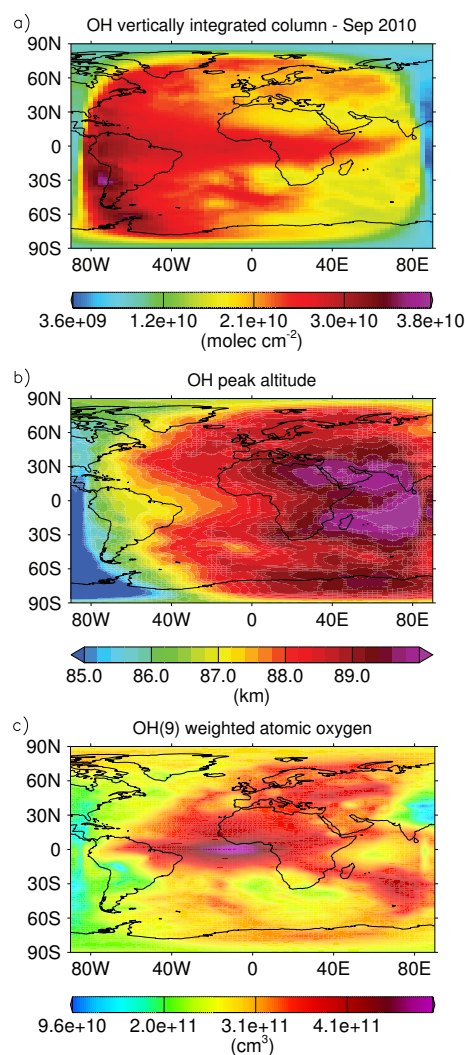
a)
OH vertically integrated column - Sep 2010
90N
60N
30N
0
30S
60S
90S
80W 40W 0 40E 80E
3.6e+09 1.2e+10 2.1e+10 3.0e+10 3.8e+10
(molec cm$^{-2}$)

b)
OH peak altitude
90N
60N
30N
0
30S
60S
90S
80W 40W 0 40E 80E
85.0 86.0 87.0 88.0 89.0
(km)

c)
OH(9) weighted atomic oxygen
90N
60N
30N
0
30S
60S
90S
80W 40W 0 40E 80E
9.6e+10 2.0e+11 3.1e+11 4.1e+11
(cm$^{3}$)